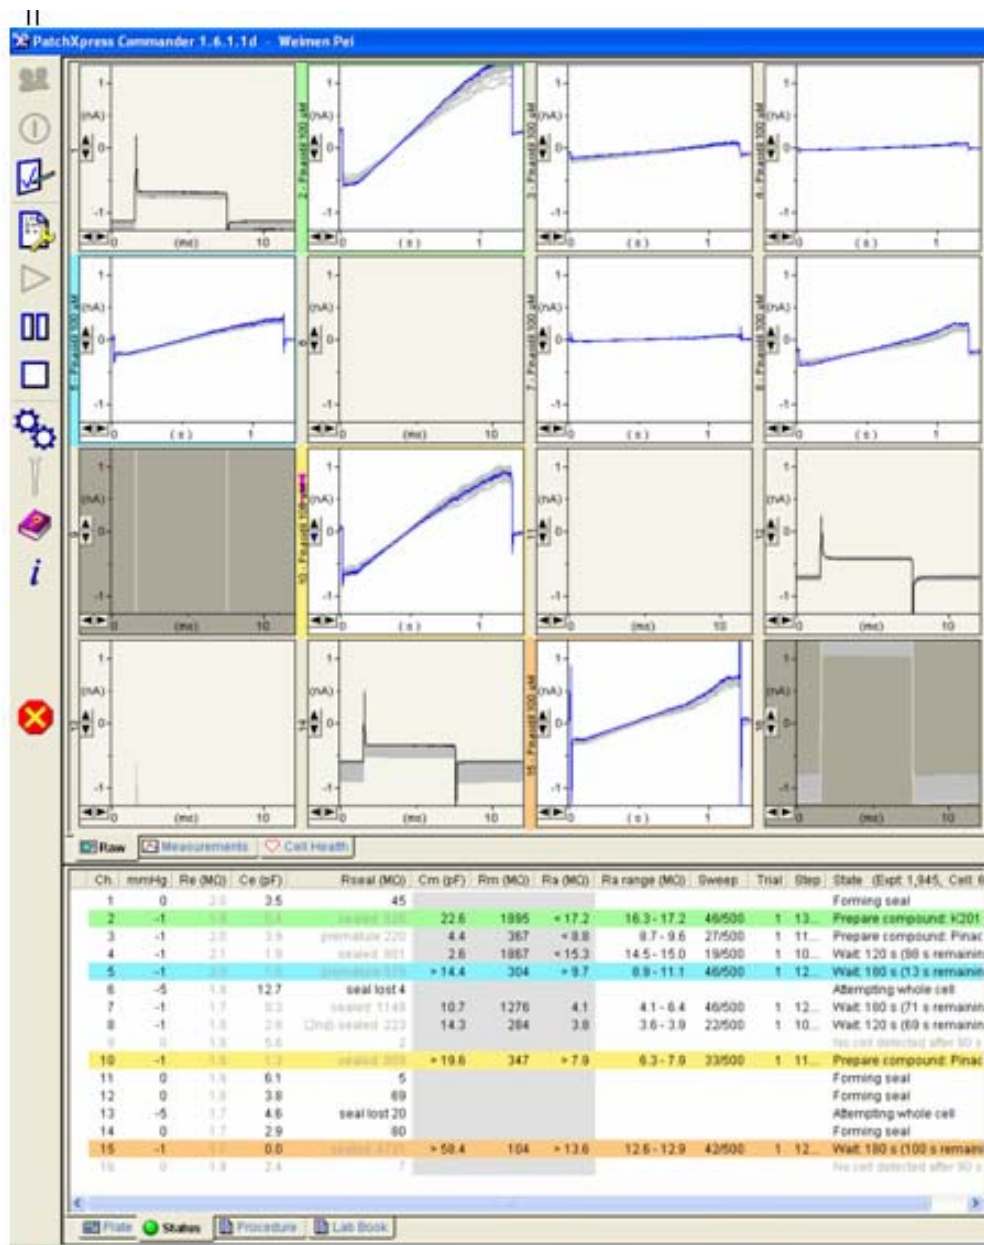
II

PatchXpress Commander 1.6.1.1d - Weimen Pei

1 (nA) 0 -1 0 (ms) 10

2 - Pinacidil 100 µM 1 (nA) 0 -1 0 (s) 1

3 - Pinacidil 100 µM 1 (nA) 0 -1 0 (s) 1

4 - Pinacidil 100 µM 1 (nA) 0 -1 0 (s) 1

5 - Pinacidil 100 µM 1 (nA) 0 -1 0 (s) 1

6 1 (nA) 0 -1 0 (ms) 10

7 - Pinacidil 100 µM 1 (nA) 0 -1 0 (s) 1

8 - Pinacidil 100 µM 1 (nA) 0 -1 0 (s) 1

9 1 (nA) 0 -1 0 (ms) 10

10 - Pinacidil 100 µM 1 (nA) 0 -1 0 (s) 1

11 1 (nA) 0 -1 0 (ms) 10

12 1 (nA) 0 -1 0 (ms) 10

13 1 (nA) 0 -1 0 (ms) 10

14 1 (nA) 0 -1 0 (ms) 10

15 - Pinacidil 100 µM 1 (nA) 0 -1 0 (s) 1

16 1 (nA) 0 -1 0 (ms) 10

Raw Measurements Cell Health

| Ch. | mmHg | Re (MΩ) | Ce (pF) | Rseal (MΩ) | Cm (pF) | Rm (MΩ) | Ra (MΩ) | Ra range (MΩ) | Sweep | Trial | Step | State (Expt 1,945, Cell 6 |
|---|---|---|---|---|---|---|---|---|---|---|---|---|
| 1 | 0 | 2.0 | 3.5 | 45 | | | | | | | | Forming seal |
| 2 | -1 | 1.8 | 5.4 | sealed 320 | 22.6 | 1895 | ~17.2 | 16.3 - 17.2 | 46/500 | 1 | 13... | Prepare compound: K201 |
| 3 | -1 | 2.0 | 3.9 | premature 220 | 4.4 | 367 | ~8.8 | 8.7 - 9.6 | 27/500 | 1 | 11... | Prepare compound: Pinac |
| 4 | -1 | 2.1 | 1.9 | sealed 901 | 2.6 | 1867 | ~15.3 | 14.5 - 15.0 | 19/500 | 1 | 10... | Wait: 120 s (98 s remainin |
| 5 | -1 | 2.0 | 2.6 | premature 570 | ~14.4 | 304 | ~9.7 | 8.9 - 11.1 | 46/500 | 1 | 12... | Wait: 180 s (13 s remainin |
| 6 | -5 | 1.9 | 12.7 | seal lost 4 | | | | | | | | Attempting whole cell |
| 7 | -1 | 1.7 | 0.3 | sealed 1140 | 10.7 | 1276 | 4.1 | 4.1 - 6.4 | 46/500 | 1 | 12... | Wait: 180 s (71 s remainin |
| 8 | -1 | 1.8 | 2.8 | (2nd) sealed 223 | 14.3 | 284 | 3.8 | 3.6 - 3.9 | 22/500 | 1 | 10... | Wait: 120 s (69 s remainin |
| 9 | 0 | 1.9 | 5.6 | 2 | | | | | | | | No cell detected after 90 s |
| 10 | -1 | 1.9 | 1.3 | sealed 309 | ~19.6 | 347 | ~7.9 | 6.3 - 7.9 | 33/500 | 1 | 11... | Prepare compound: Pinac |
| 11 | 0 | 1.9 | 6.1 | 5 | | | | | | | | Forming seal |
| 12 | 0 | 1.8 | 3.8 | 69 | | | | | | | | Forming seal |
| 13 | -5 | 1.7 | 4.6 | seal lost 20 | | | | | | | | Attempting whole cell |
| 14 | 0 | 1.7 | 2.9 | 80 | | | | | | | | Forming seal |
| 15 | -1 | 1.7 | 0.0 | sealed 4771 | ~58.4 | 104 | ~13.6 | 12.6 - 12.9 | 42/500 | 1 | 12... | Wait: 180 s (100 s remaini |
| 16 | 0 | 1.9 | 2.4 | 7 | | | | | | | | No cell detected after 90 s |

Plate Status Procedure Lab Book